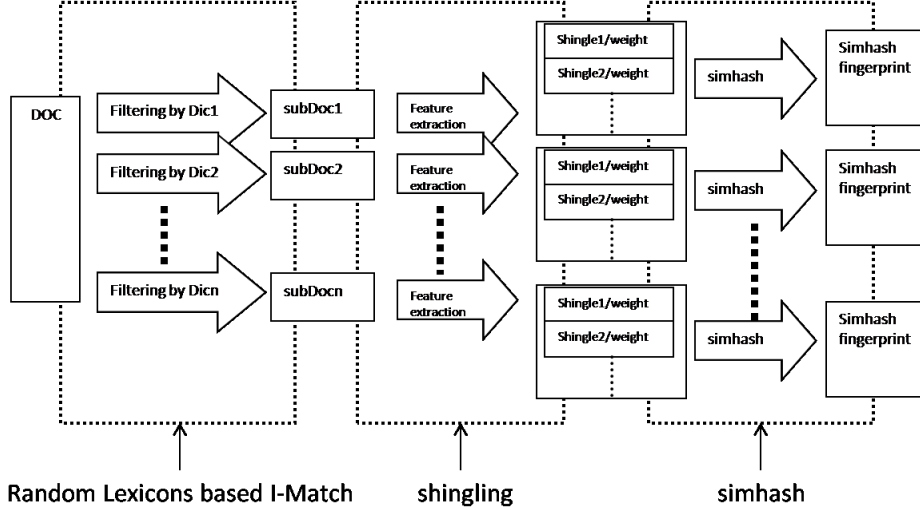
DOC

Filtering by Dic1

Filtering by Dic2

Filtering by Dicn

subDoc1

subDoc2

subDocn

Feature extraction

Feature extraction

Feature extraction

Shingle1/weight

Shingle2/weight

Shingle1/weight

Shingle2/weight

Shingle1/weight

Shingle2/weight

simhash

simhash

simhash

Simhash fingerprint

Simhash fingerprint

Simhash fingerprint

Random Lexicons based I-Match

shingling

simhash